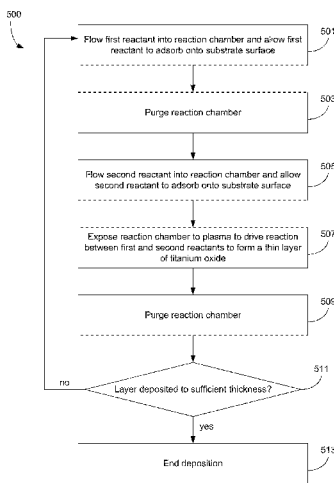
500

Flow first reactant into reaction chamber and allow first reactant to adsorb onto substrate surface

501

Purge reaction chamber

503

Flow second reactant into reaction chamber and allow second reactant to adsorb onto substrate surface

505

Expose reaction chamber to plasma to drive reaction between first and second reactants to form a thin layer of titanium oxide

507

Purge reaction chamber

509

no

Layer deposited to sufficient thickness?

511

yes

End deposition

513